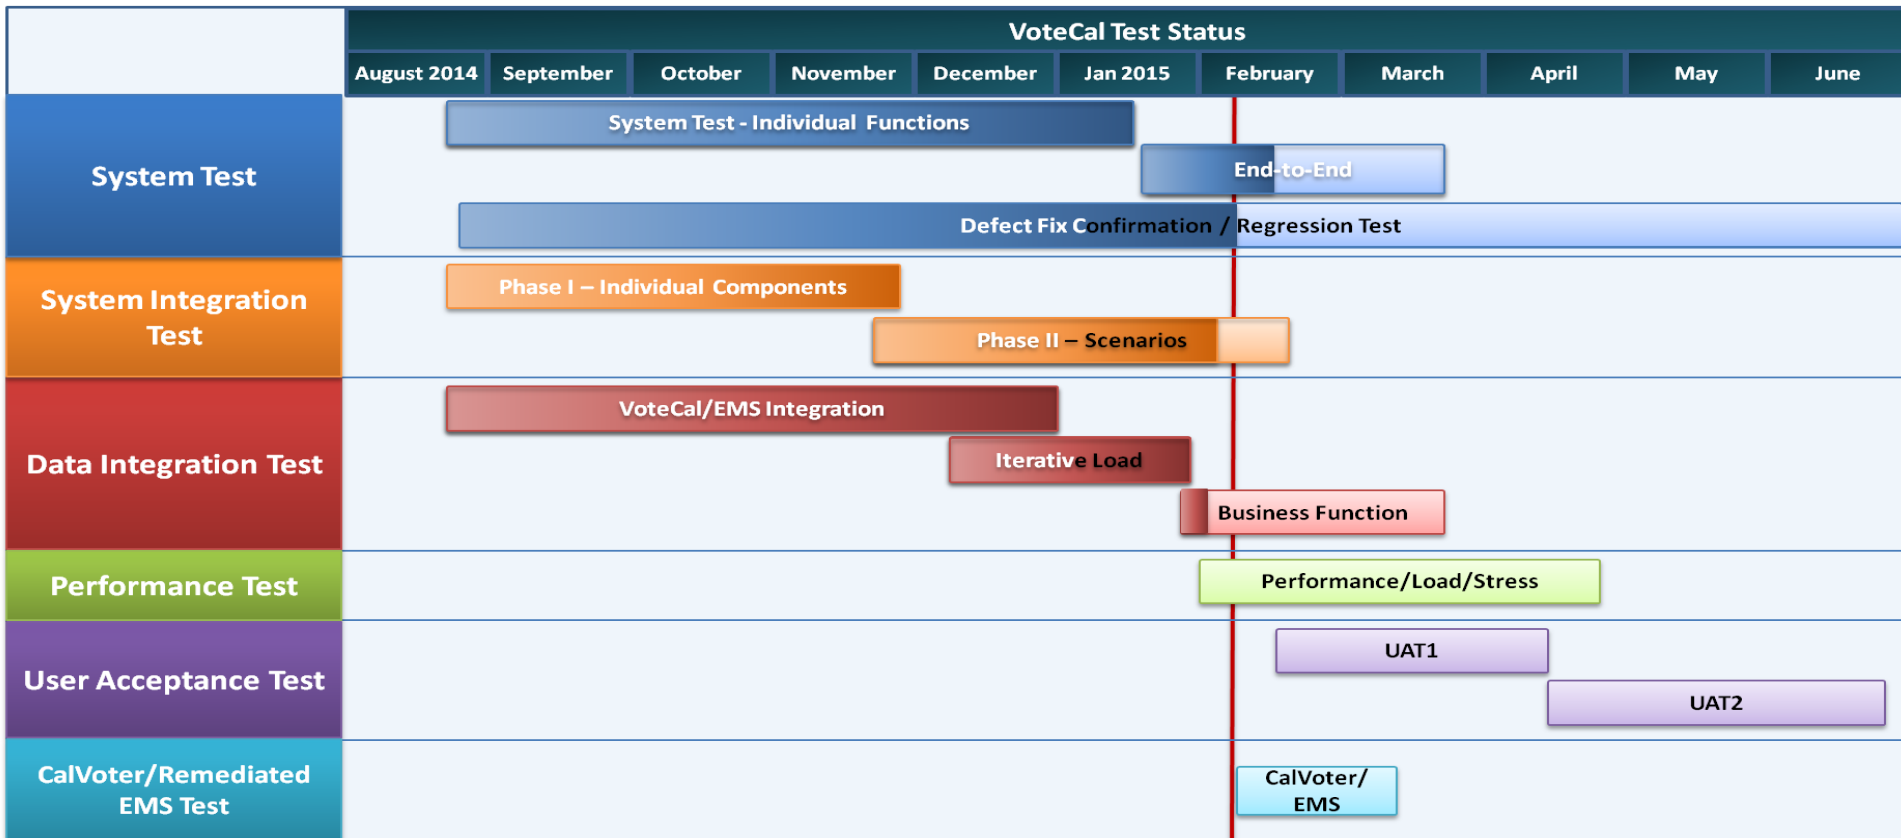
VoteCal Test Status

| | August 2014 | September | October | November | December | Jan 2015 | February | March | April | May | June |
|---|---|---|---|---|---|---|---|---|---|---|---|

System Test
System Test - Individual Functions
End-to-End
Defect Fix Confirmation / Regression Test

System Integration Test
Phase I – Individual Components
Phase II – Scenarios

Data Integration Test
VoteCal/EMS Integration
Iterative Load
Business Function

Performance Test
Performance/Load/Stress

User Acceptance Test
UAT1
UAT2

CalVoter/Remediated EMS Test
CalVoter/ EMS